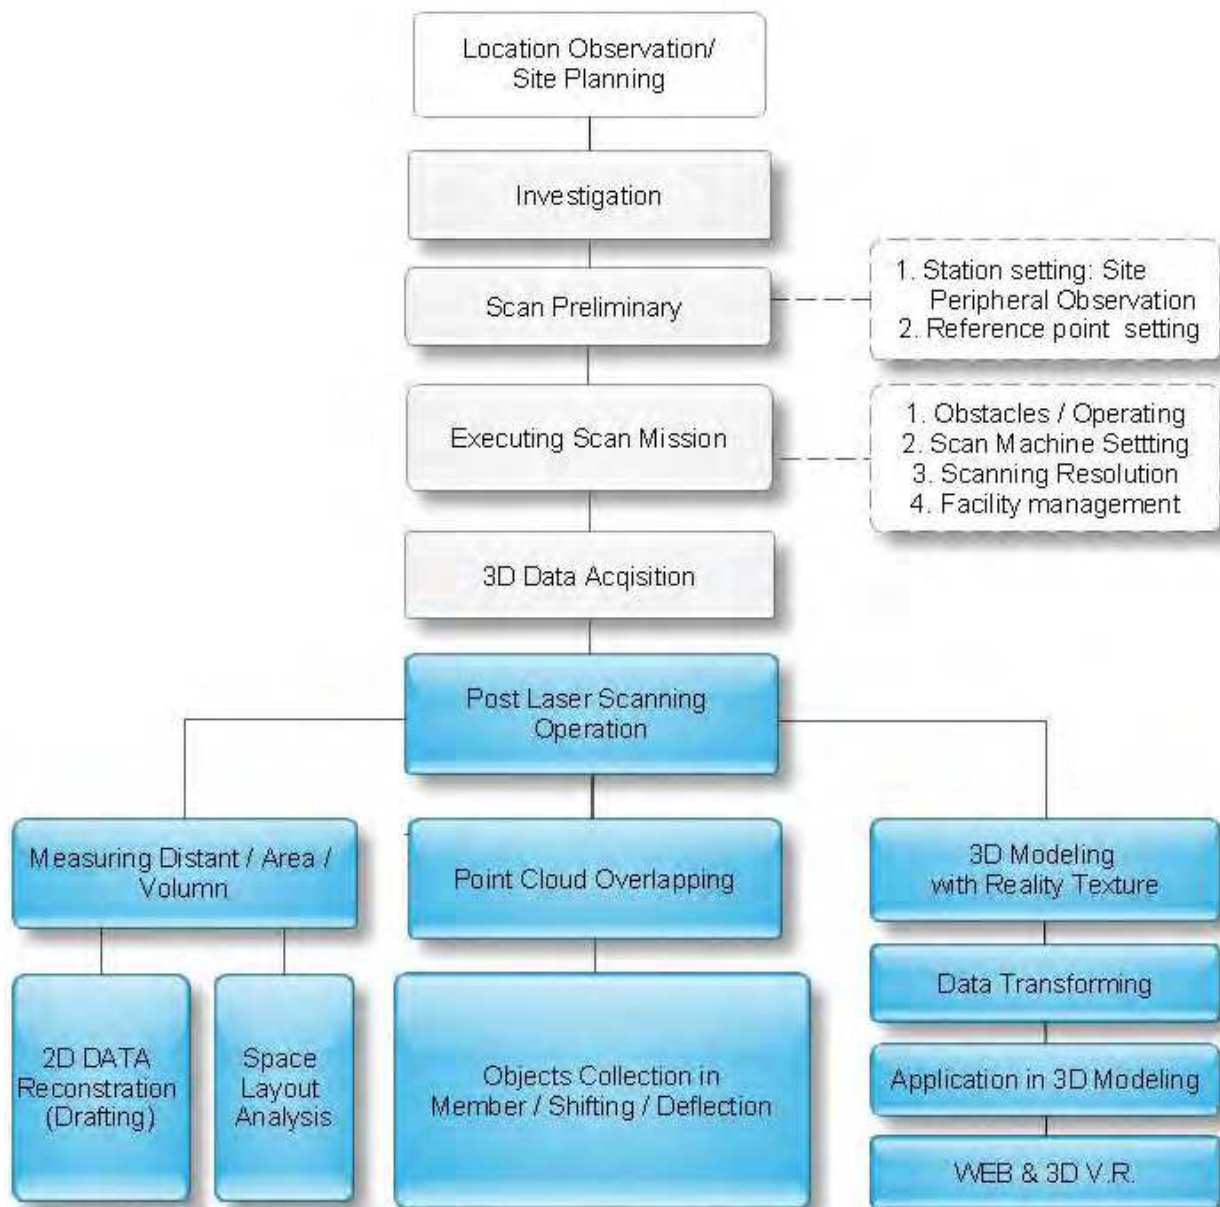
Location Observation/ Site Planning

Investigation

Scan Preliminary

1. Station setting: Site Peripheral Observation
2. Reference point setting

Executing Scan Mission

1. Obstacles / Operating
2. Scan Machine Settting
3. Scanning Resolution
4. Facility management

3D Data Acqisition

Post Laser Scanning Operation

Measuring Distant / Area / Volumn

Point Cloud Overlapping

3D Modeling with Reality Texture

2D DATA Reconstration (Drafting)

Space Layout Analysis

Objects Collection in Member / Shifting / Deflection

Data Transforming

Application in 3D Modeling

WEB & 3D V.R.